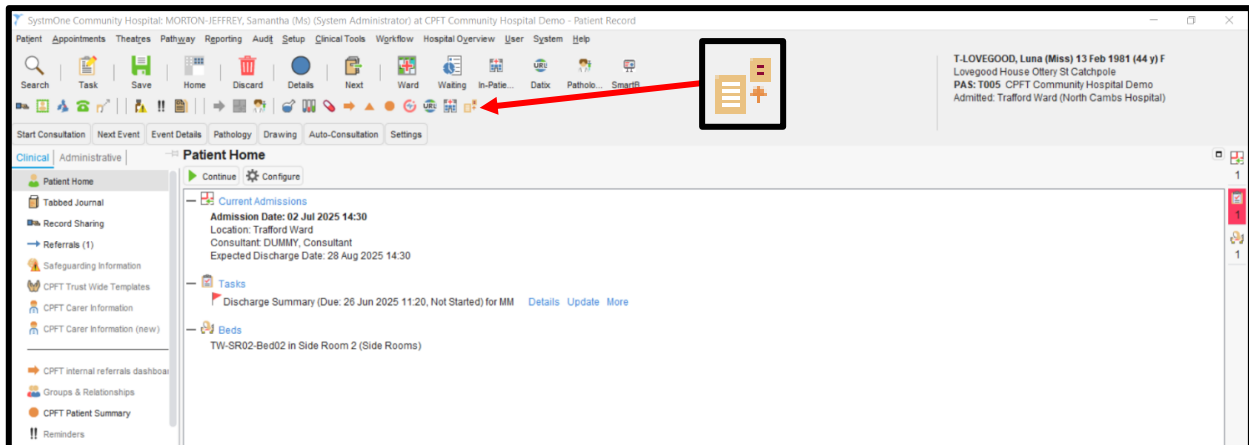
SystmOne Community Hospital: MORTON-JEFFREY, Samantha (Ms) (System Administrator) at CPFT Community Hospital Demo - Patient Record

Patient Appointments Theatres Pathway Reporting Audit Setup Clinical Tools Workflow Hospital Overview User System Help

Search Task Save Home Discard Details Next Ward Waiting In-Patie... Datix Patholo... SmartR...

T-LOVEGOOD, Luna (Miss) 13 Feb 1981 (44 y) F
Lovegood House Ottery St Catchpole
PAS: T005 CPFT Community Hospital Demo
Admitted: Trafford Ward (North Cambs Hospital)

Start Consultation Next Event Event Details Pathology Drawing Auto-Consultation Settings

Clinical Administrative

Patient Home
Tabbed Journal
Record Sharing
Referrals (1)
Safeguarding Information
CPFT Trust Wide Templates
CPFT Carer Information
CPFT Carer Information (new)
CPFT internal referrals dashboa
Groups & Relationships
CPFT Patient Summary
Reminders

Patient Home

Continue Configure

Current Admissions
Admission Date: 02 Jul 2025 14:30
Location: Trafford Ward
Consultant: DUMMY, Consultant
Expected Discharge Date: 28 Aug 2025 14:30

Tasks
Discharge Summary (Due: 26 Jun 2025 11:20, Not Started) for MM Details Update More

Beds
TW-SR02-Bed02 in Side Room 2 (Side Rooms)

1
1
1